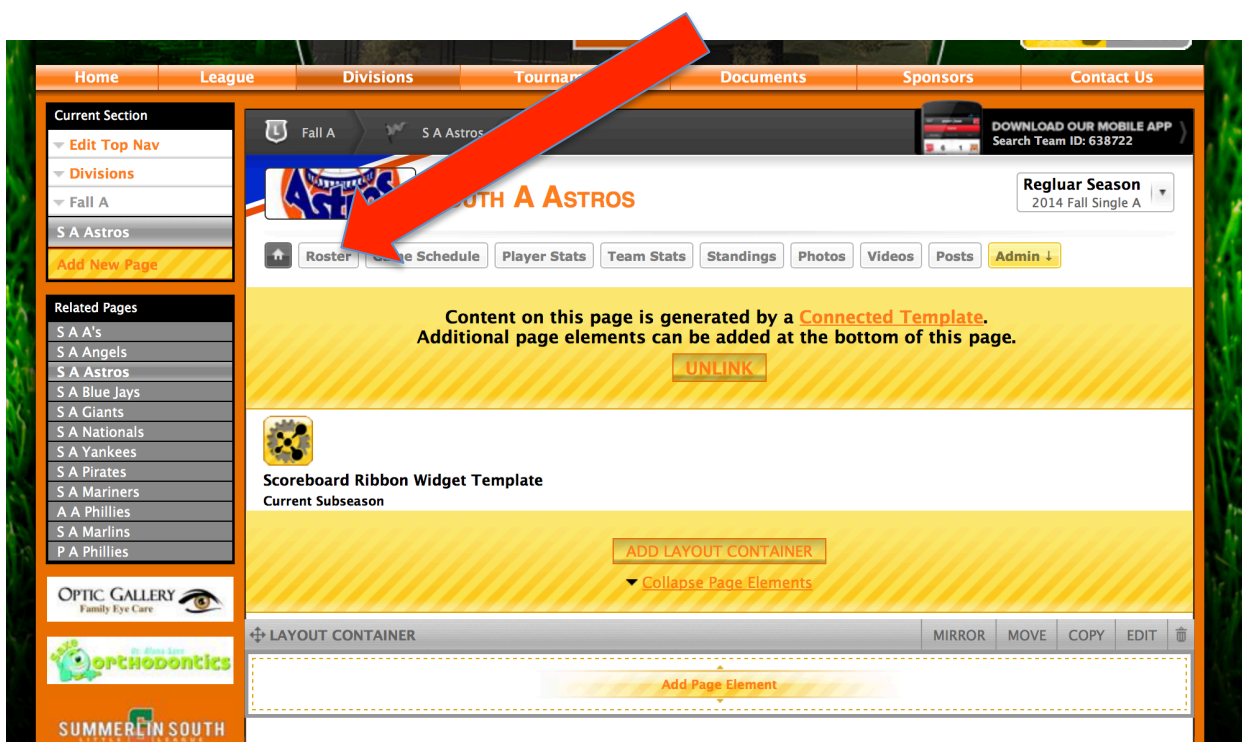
Home | League | Divisions | Tournam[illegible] | Documents | Sponsors | Contact Us

Current Section
Edit Top Nav
Divisions
Fall A
S A Astros
Add New Page

Related Pages
S A A's
S A Angels
S A Astros
S A Blue Jays
S A Giants
S A Nationals
S A Yankees
S A Pirates
S A Mariners
A A Phillies
S A Marlins
P A Phillies

OPTIC GALLERY
Family Eye Care

Orthodontics

SUMMERLIN SOUTH

Fall A
S A Astros

DOWNLOAD OUR MOBILE APP
Search Team ID: 638722

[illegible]UTH A ASTROS

Regluar Season
2014 Fall Single A

Roster | G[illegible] Schedule | Player Stats | Team Stats | Standings | Photos | Videos | Posts | Admin ↓

Content on this page is generated by a Connected Template.
Additional page elements can be added at the bottom of this page.

UNLINK

Scoreboard Ribbon Widget Template
Current Subseason

ADD LAYOUT CONTAINER
Collapse Page Elements

LAYOUT CONTAINER
MIRROR | MOVE | COPY | EDIT

Add Page Element